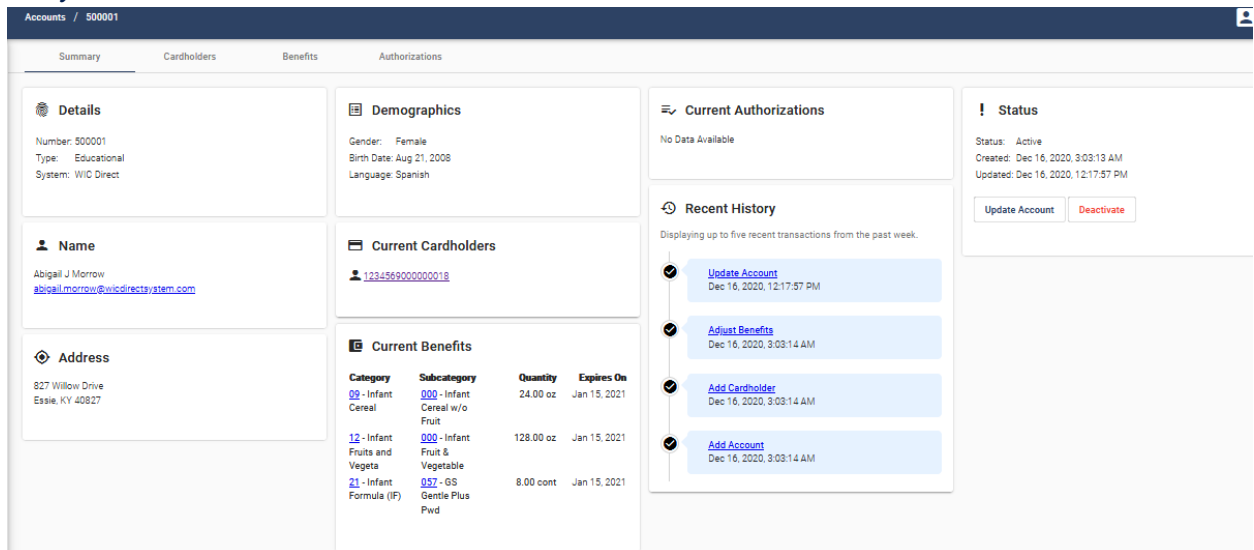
Accounts / 500001

Summary Cardholders Benefits Authorizations

Details

Number: 500001
Type: Educational
System: WIC Direct

Name

Abigail J Morrow
abigail.morrow@wicdirectsystem.com

Address

827 Willow Drive
Essie, KY 40827

Demographics

Gender: Female
Birth Date: Aug 21, 2008
Language: Spanish

Current Cardholders

1234569000000018

Current Benefits

| Category | Subcategory | Quantity | Expires On |
|---|---|---|---|
| 09 - Infant Cereal | 000 - Infant Cereal w/o Fruit | 24.00 oz | Jan 15, 2021 |
| 12 - Infant Fruits and Vegeta | 000 - Infant Fruit & Vegetable | 128.00 oz | Jan 15, 2021 |
| 21 - Infant Formula (IF) | 057 - GS Gentle Plus Pwd | 8.00 cont | Jan 15, 2021 |

Current Authorizations

No Data Available

Recent History

Displaying up to five recent transactions from the past week.

Update Account
Dec 16, 2020, 12:17:57 PM

Adjust Benefits
Dec 16, 2020, 3:03:14 AM

Add Cardholder
Dec 16, 2020, 3:03:14 AM

Add Account
Dec 16, 2020, 3:03:14 AM

Status

Status: Active
Created: Dec 16, 2020, 3:03:13 AM
Updated: Dec 16, 2020, 12:17:57 PM

Update Account Deactivate